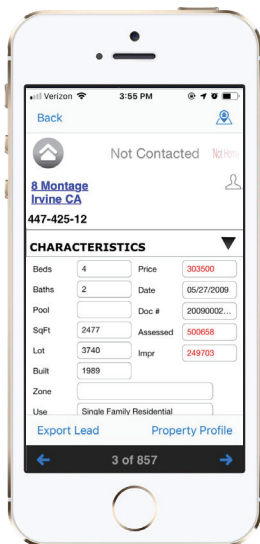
Verizon 3:55 PM

Back

Not Contacted Not Home

8 Montage
Irvine CA

447-425-12

CHARACTERISTICS

| | | | |
|---|---|---|---|
| Beds | 4 | Price | 303500 |
| Baths | 2 | Date | 05/27/2009 |
| Pool | | Doc # | 20090002... |
| SqFt | 2477 | Assessed | 500658 |
| Lot | 3740 | Impr | 249703 |
| Built | 1989 | | |

Zone

Use Single Family Residential

Export Lead Property Profile

3 of 857